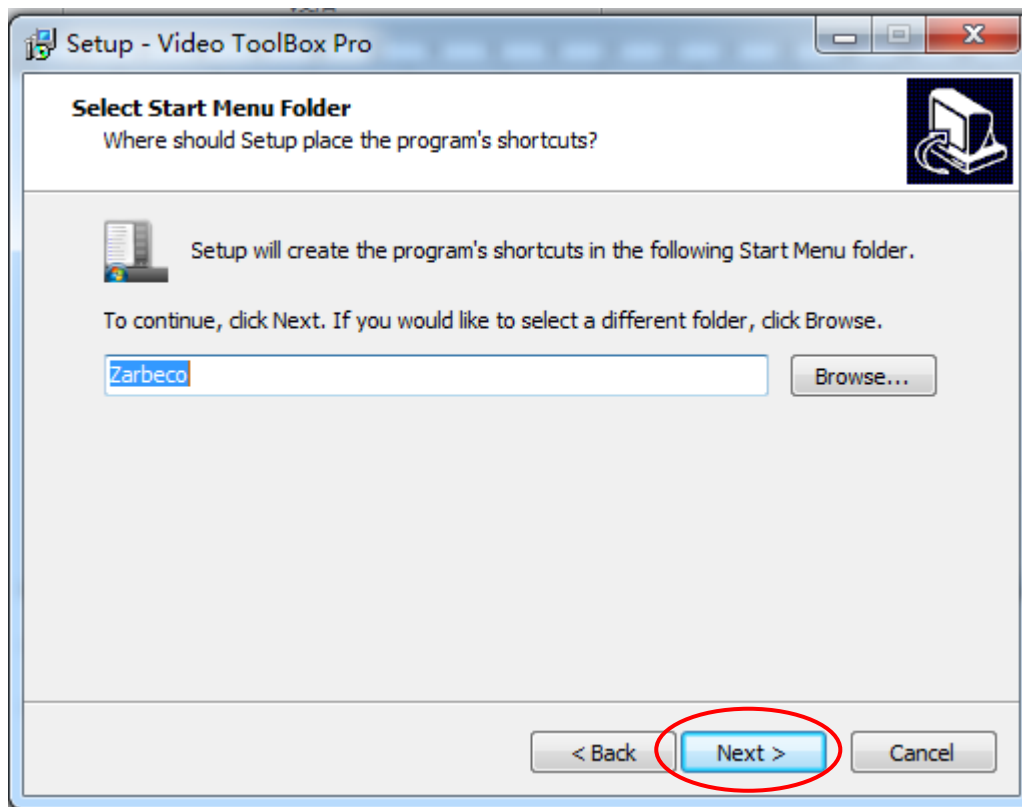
Setup - Video ToolBox Pro

Select Start Menu Folder
Where should Setup place the program's shortcuts?

Setup will create the program's shortcuts in the following Start Menu folder.

To continue, click Next. If you would like to select a different folder, click Browse.

Zarbeco

Browse...

< Back

Next >

Cancel